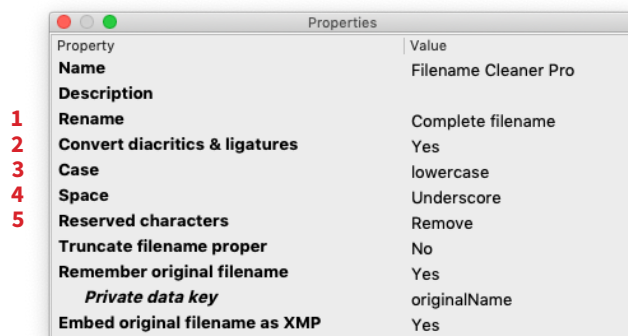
Properties

| Property | Value |
|---|---|
| Name | Filename Cleaner Pro |
| Description | |
| 1 Rename | Complete filename |
| 2 Convert diacritics & ligatures | Yes |
| 3 Case | lowercase |
| 4 Space | Underscore |
| 5 Reserved characters | Remove |
| Truncate filename proper | No |
| Remember original filename | Yes |
| Private data key | originalName |
| Embed original filename as XMP | Yes |